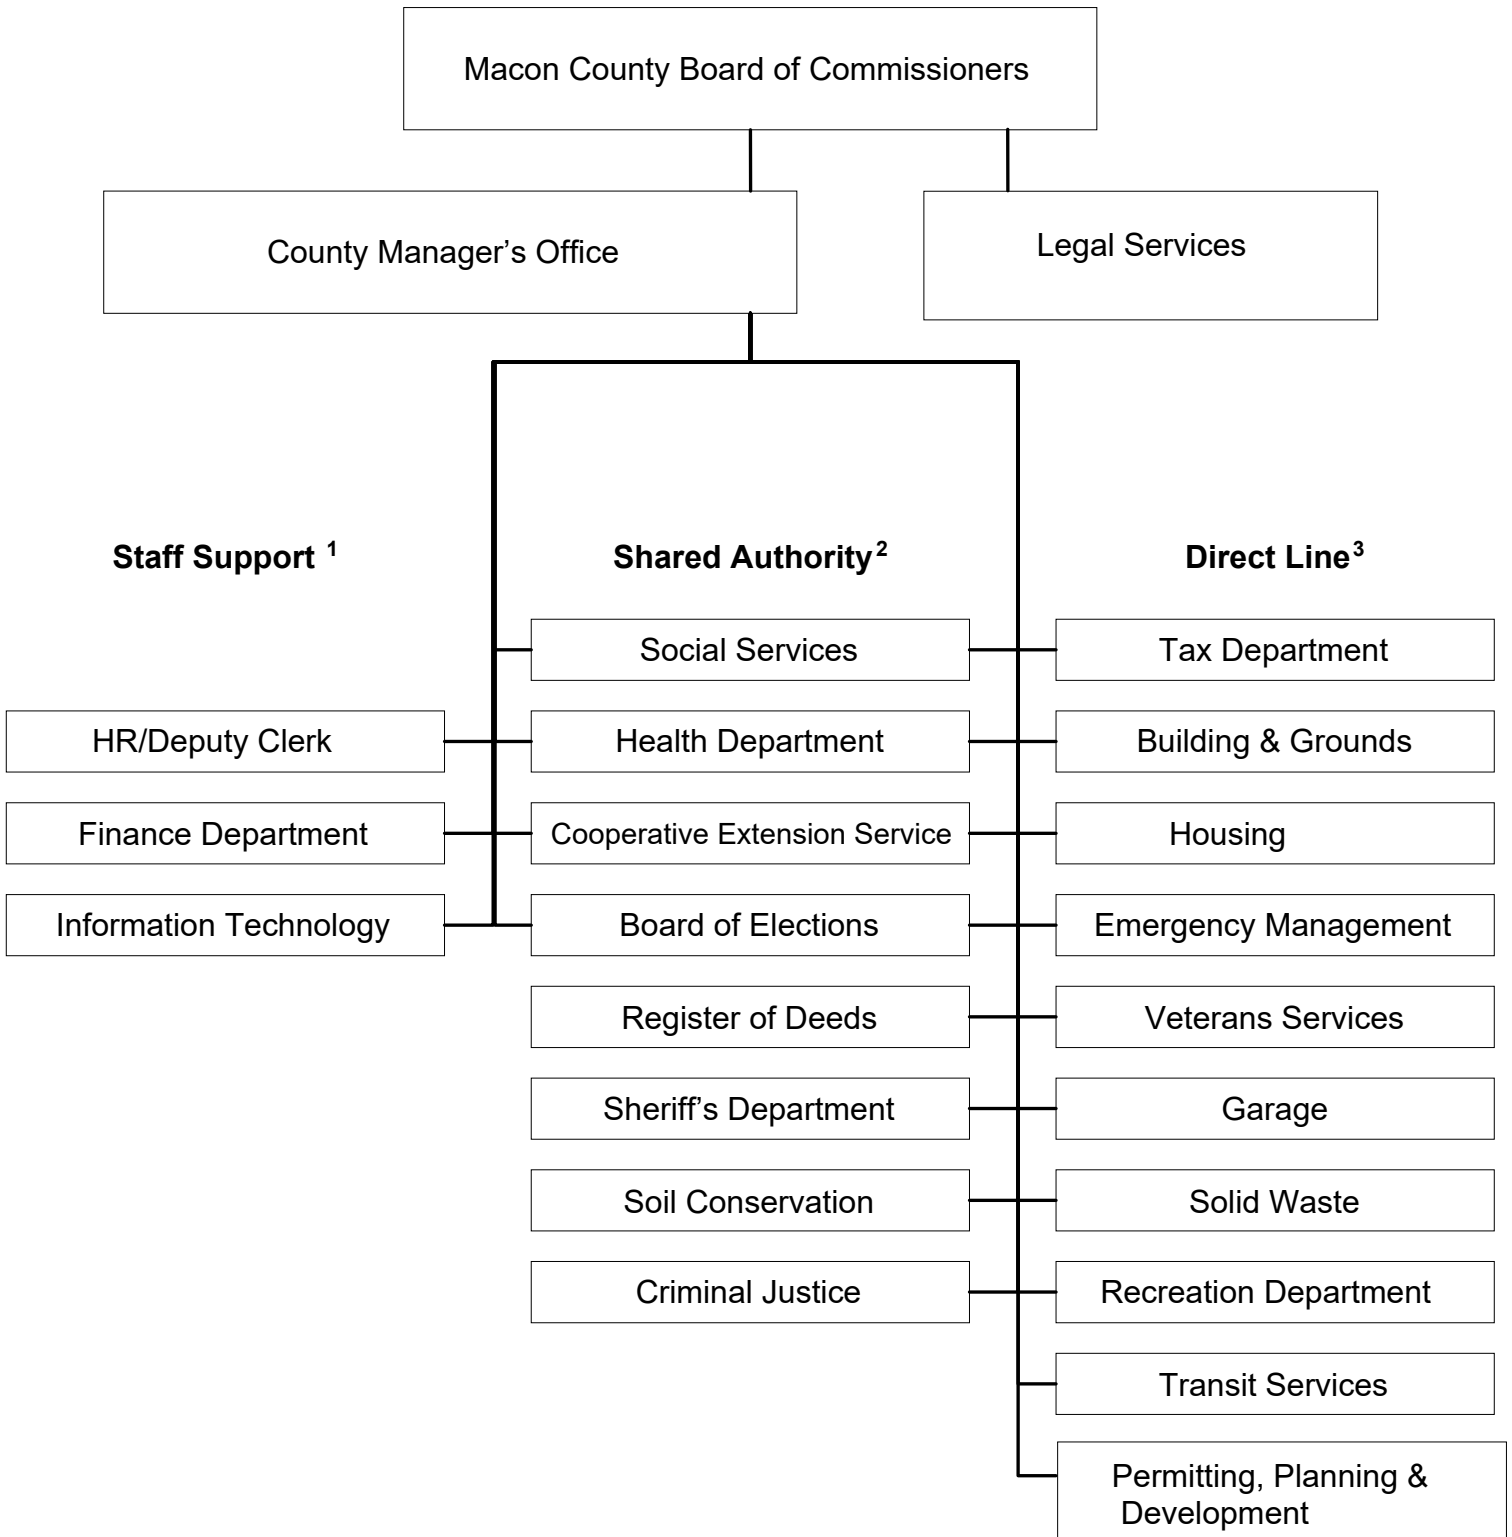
Macon County Board of Commissioners

County Manager’s Office

Legal Services

**Staff Support $^{1}$**

HR/Deputy Clerk

Finance Department

Information Technology

**Shared Authority$^{2}$**

Social Services

Health Department

Cooperative Extension Service

Board of Elections

Register of Deeds

Sheriff’s Department

Soil Conservation

Criminal Justice

**Direct Line$^{3}$**

Tax Department

Building & Grounds

Housing

Emergency Management

Veterans Services

Garage

Solid Waste

Recreation Department

Transit Services

Permitting, Planning & Development